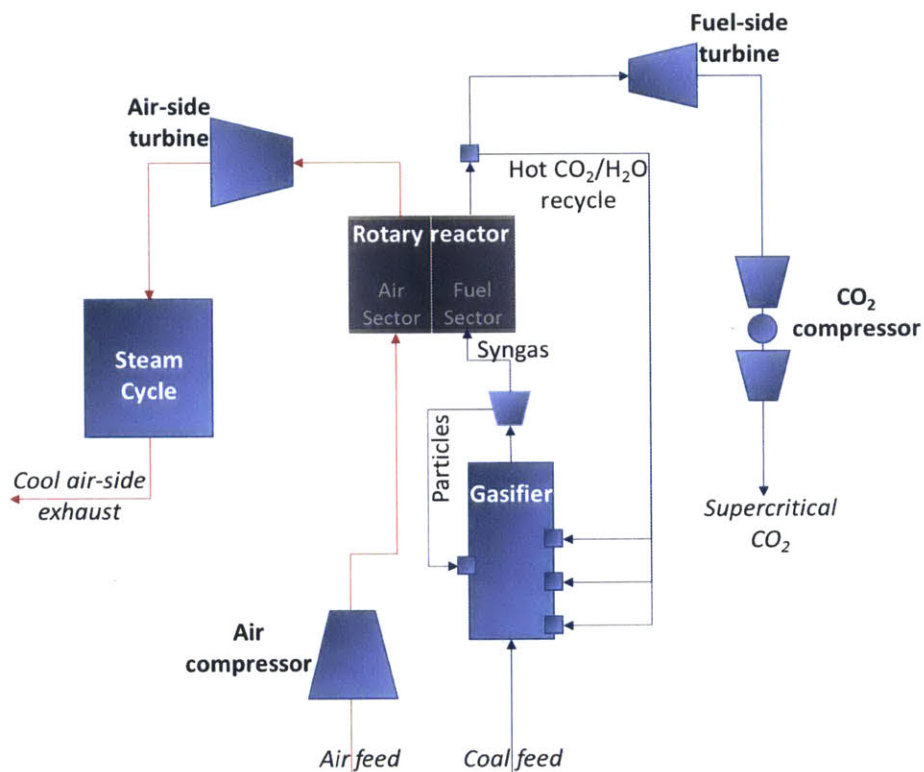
Fuel-side turbine

Air-side turbine

Hot $CO_2/H_2O$ recycle

Rotary reactor

Air Sector

Fuel Sector

Syngas

$CO_2$ compressor

Steam Cycle

Particles

Gasifier

Cool air-side exhaust

Supercritical $CO_2$

Air compressor

Air feed

Coal feed